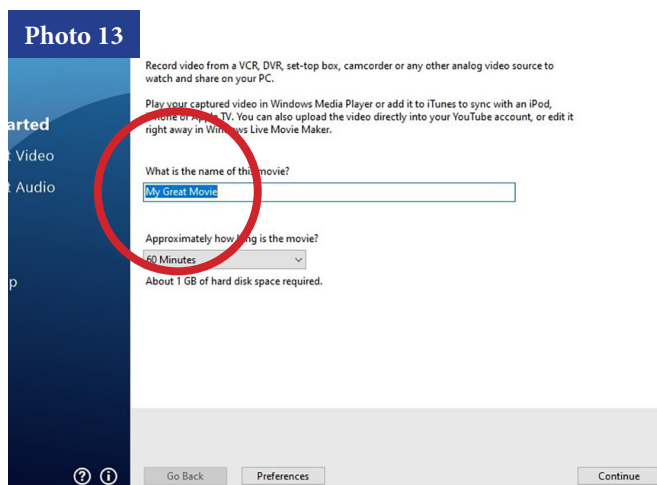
Photo 13

arted
t Video
t Audio
p

Record video from a VCR, DVR, set-top box, camcorder or any other analog video source to watch and share on your PC.

Play your captured video in Windows Media Player or add it to iTunes to sync with an iPod, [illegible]hone or Apple TV. You can also upload the video directly into your YouTube account, or edit it right away in Win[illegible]ws Live Movie Maker.

What is the name of this movie?

My Great Movie

Approximately how l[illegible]g is the movie?

60 Minutes

About 1 GB of hard disk space required.

Go Back
Preferences
Continue